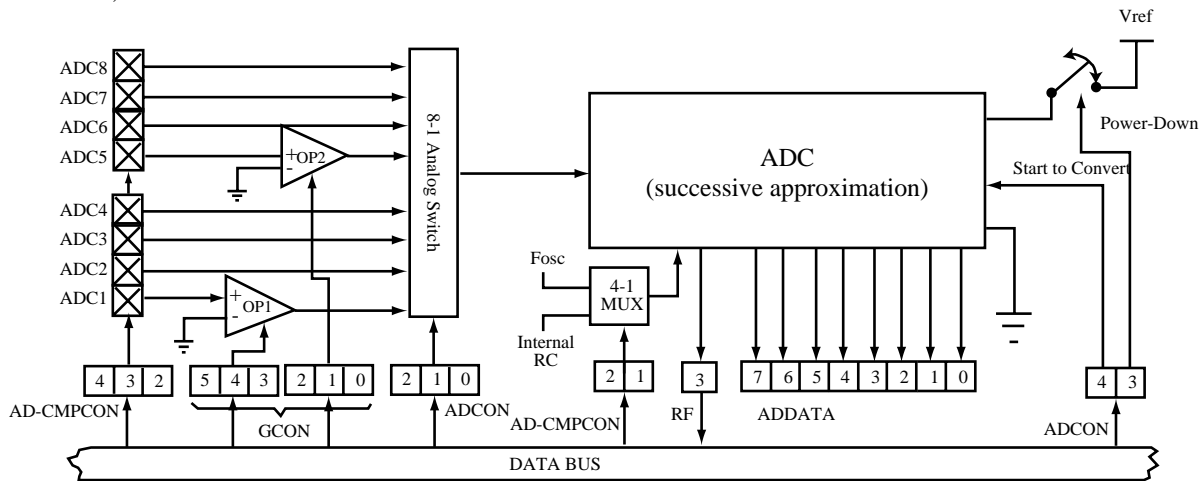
Vref

ADC8
ADC7
ADC6
ADC5
ADC4
ADC3
ADC2
ADC1

+
OP2
-

+
OP1
-

8-1 Analog Switch

ADC
(successive approximation)

Power-Down

Start to Convert

Fosc
4-1
MUX
Internal
RC

4 3 2
AD-CMPCON

5 4 3
2 1 0
GCON

2 1 0
ADCON

2 1
AD-CMPCON

3
RF

7 6 5 4 3 2 1 0
ADDATA

4 3
ADCON

DATA BUS